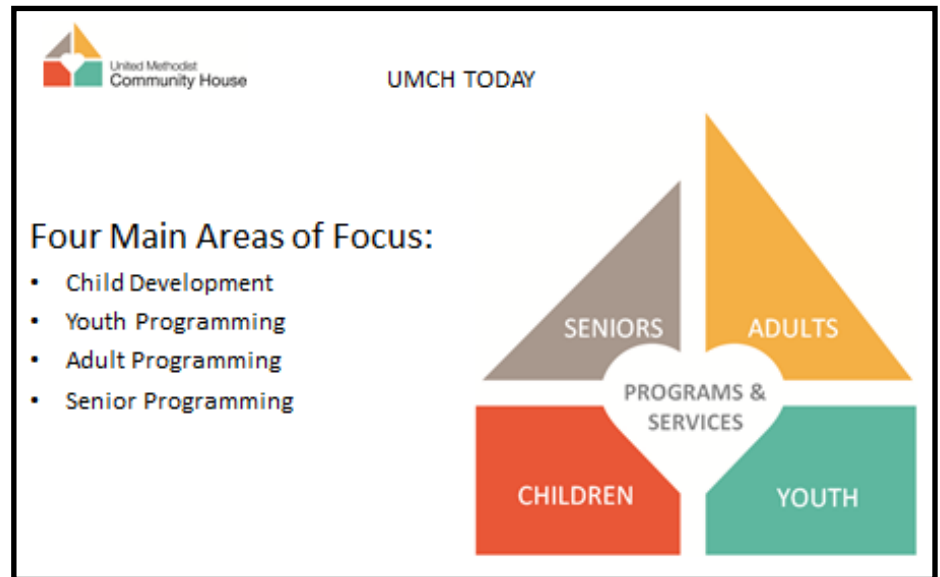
United Methodist Community House

UMCH TODAY

Four Main Areas of Focus:

- Child Development
- Youth Programming
- Adult Programming
- Senior Programming

SENIORS

ADULTS

PROGRAMS & SERVICES

CHILDREN

YOUTH